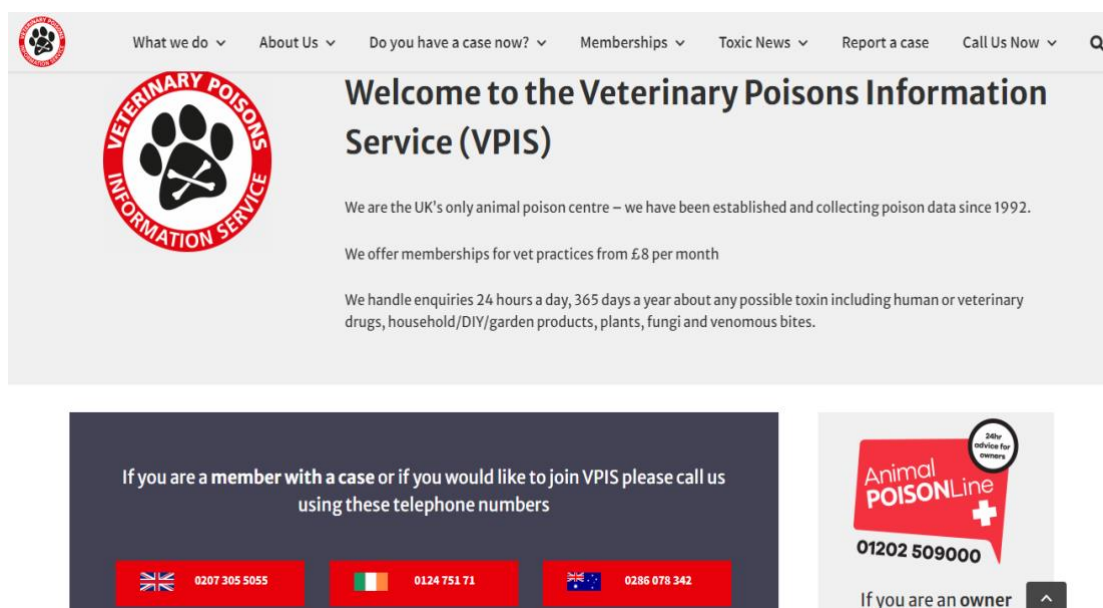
VETERINARY POISONS INFORMATION SERVICE

What we do About Us Do you have a case now? Memberships Toxic News Report a case Call Us Now

VETERINARY POISONS INFORMATION SERVICE

Welcome to the Veterinary Poisons Information Service (VPIS)

We are the UK's only animal poison centre – we have been established and collecting poison data since 1992.

We offer memberships for vet practices from £8 per month

We handle enquiries 24 hours a day, 365 days a year about any possible toxin including human or veterinary drugs, household/DIY/garden products, plants, fungi and venomous bites.

If you are a **member with a case** or if you would like to join VPIS please call us using these telephone numbers

0207 305 5055

0124 751 71

0286 078 342

24hr advice for owners

Animal POISONLine

01202 509000

If you are an **owner**